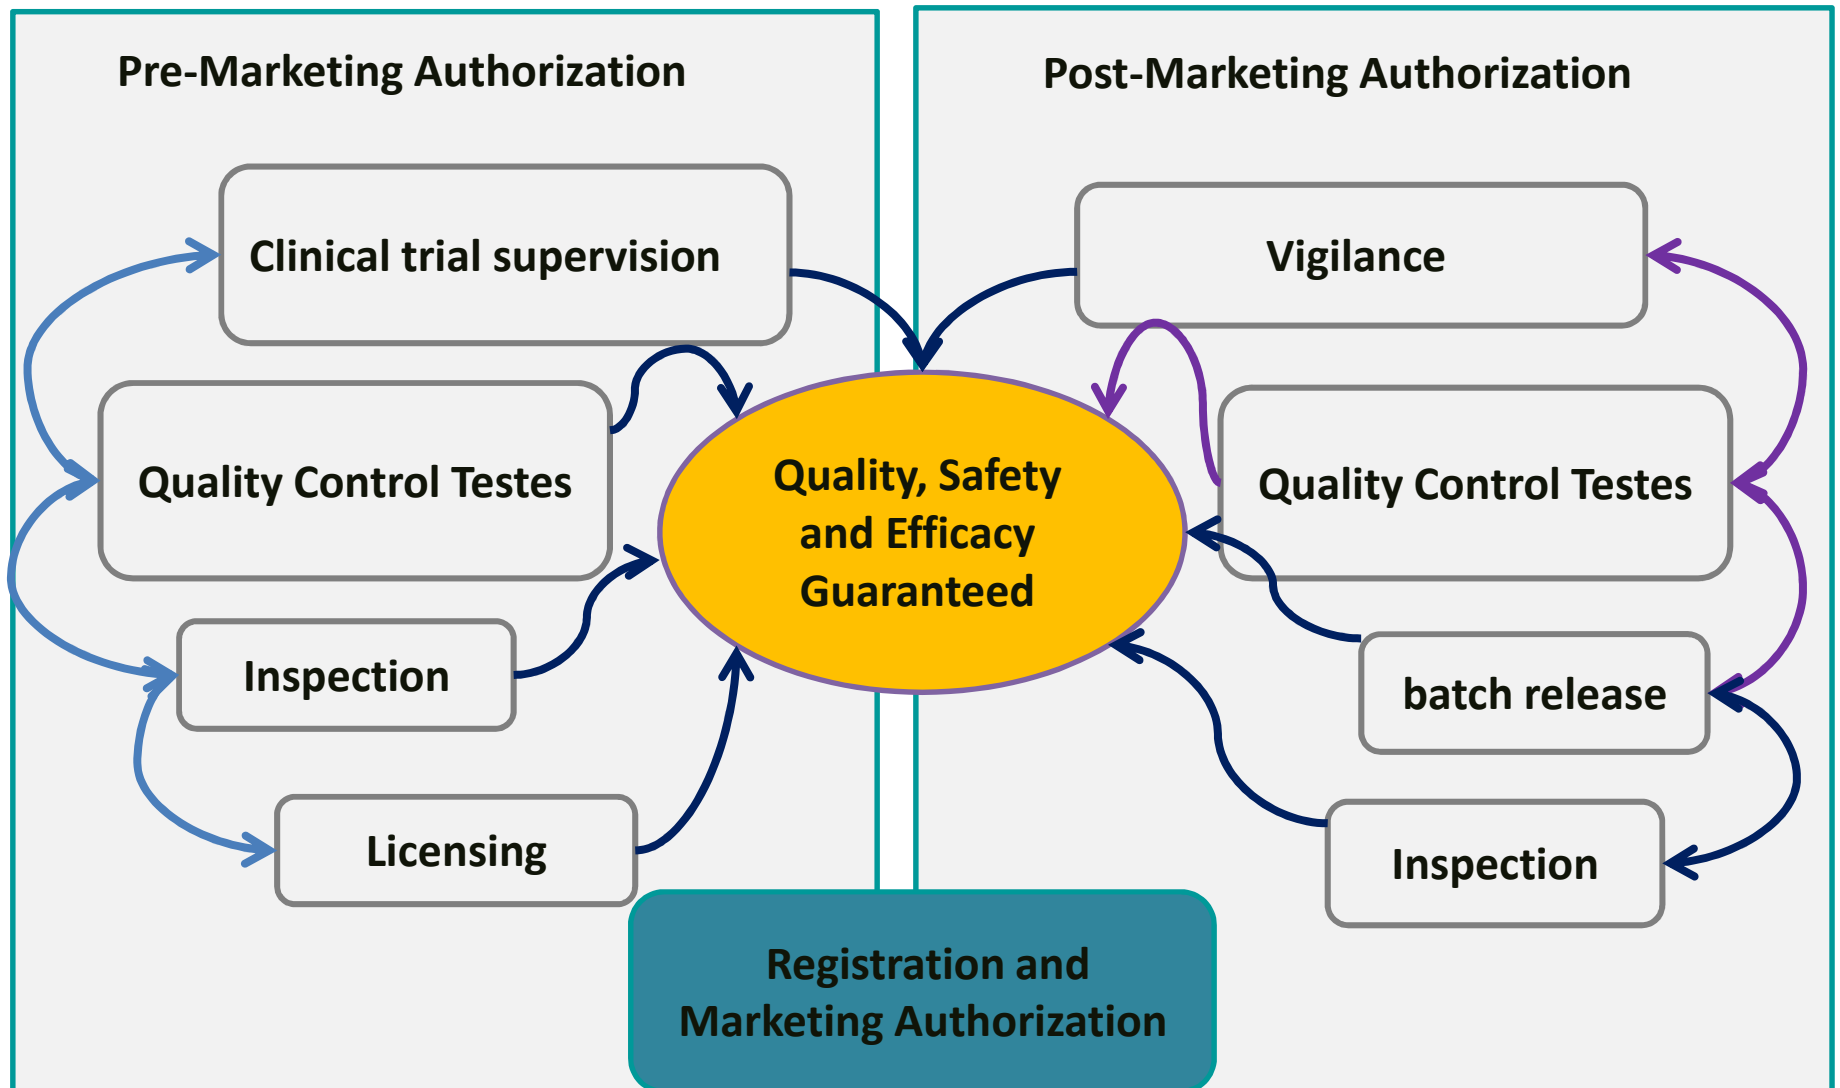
Pre-Marketing Authorization

Clinical trial supervision

Quality Control Testes

Inspection

Licensing

Quality, Safety and Efficacy Guaranteed

Post-Marketing Authorization

Vigilance

Quality Control Testes

batch release

Inspection

Registration and Marketing Authorization